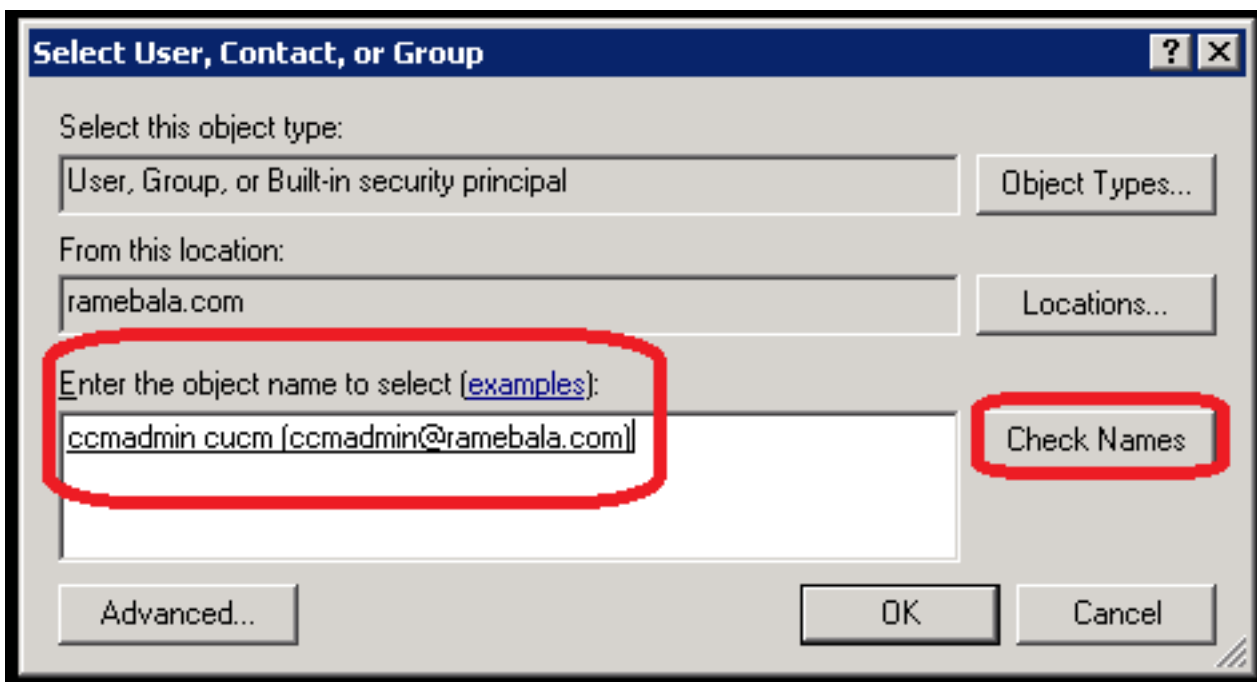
Select User, Contact, or Group

?

Select this object type:

User, Group, or Built-in security principal

Object Types...

From this location:

ramebala.com

Locations...

Enter the object name to select (examples):

ccmadmin cucm (ccmadmin@ramebala.com)

Check Names

Advanced...

OK

Cancel